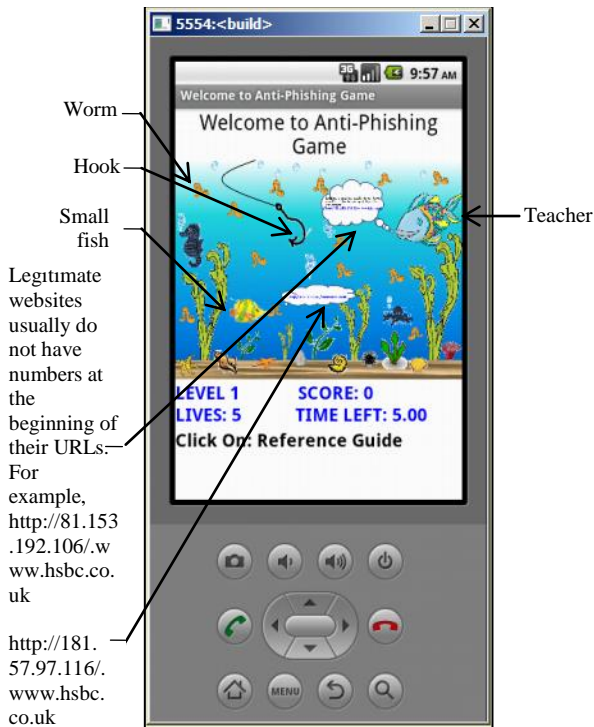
5554:<build>

9:57 AM

Welcome to Anti-Phishing Game

Welcome to Anti-Phishing Game

Worm

Hook

Small fish

Teacher

Legitimate websites usually do not have numbers at the beginning of their URLs. For example, http://81.153.192.106/.www.hsbc.co.uk

http://181.57.97.116/.www.hsbc.co.uk

LEVEL 1 SCORE: 0
LIVES: 5 TIME LEFT: 5.00
Click On: Reference Guide

MENU